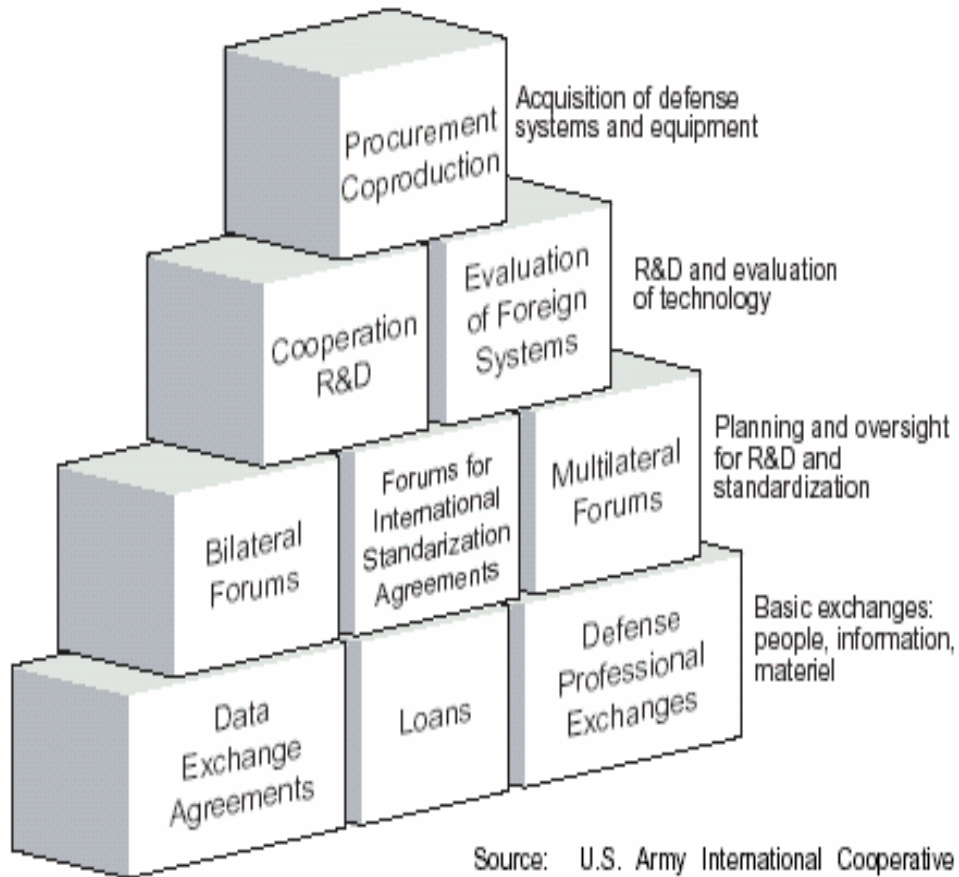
Procurement Coproduction

Acquisition of defense systems and equipment

Cooperation R&D

Evaluation of Foreign Systems

R&D and evaluation of technology

Bilateral Forums

Forums for International Standarization Agreements

Multilateral Forums

Planning and oversight for R&D and standardization

Data Exchange Agreements

Loans

Defense Professional Exchanges

Basic exchanges: people, information, materiel

Source: U.S. Army International Cooperative